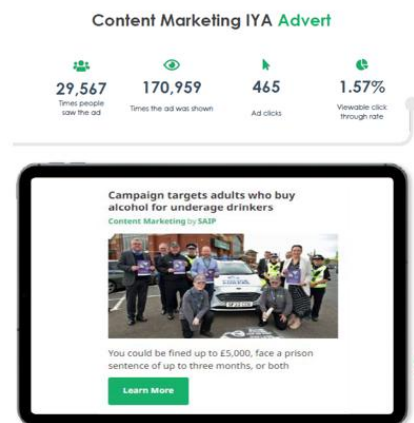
Content Marketing IYA Advert

29,567
Times people saw the ad

170,959
Times the ad was shown

465
Ad clicks

1.57%
Viewable click through rate

Campaign targets adults who buy alcohol for underage drinkers

Content Marketing by SAIP

You could be fined up to £5,000, face a prison sentence of up to three months, or both

Learn More